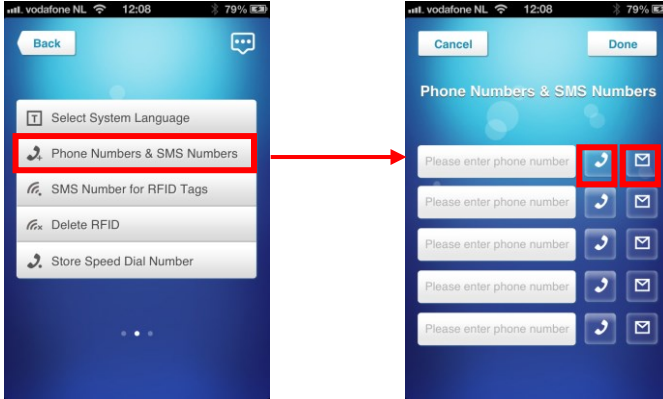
vodafone NL 12:08 79%

Back

Select System Language

Phone Numbers & SMS Numbers

SMS Number for RFID Tags

Delete RFID

Store Speed Dial Number

vodafone NL 12:08 79%

Cancel

Done

Phone Numbers & SMS Numbers

Please enter phone number

Please enter phone number

Please enter phone number

Please enter phone number

Please enter phone number